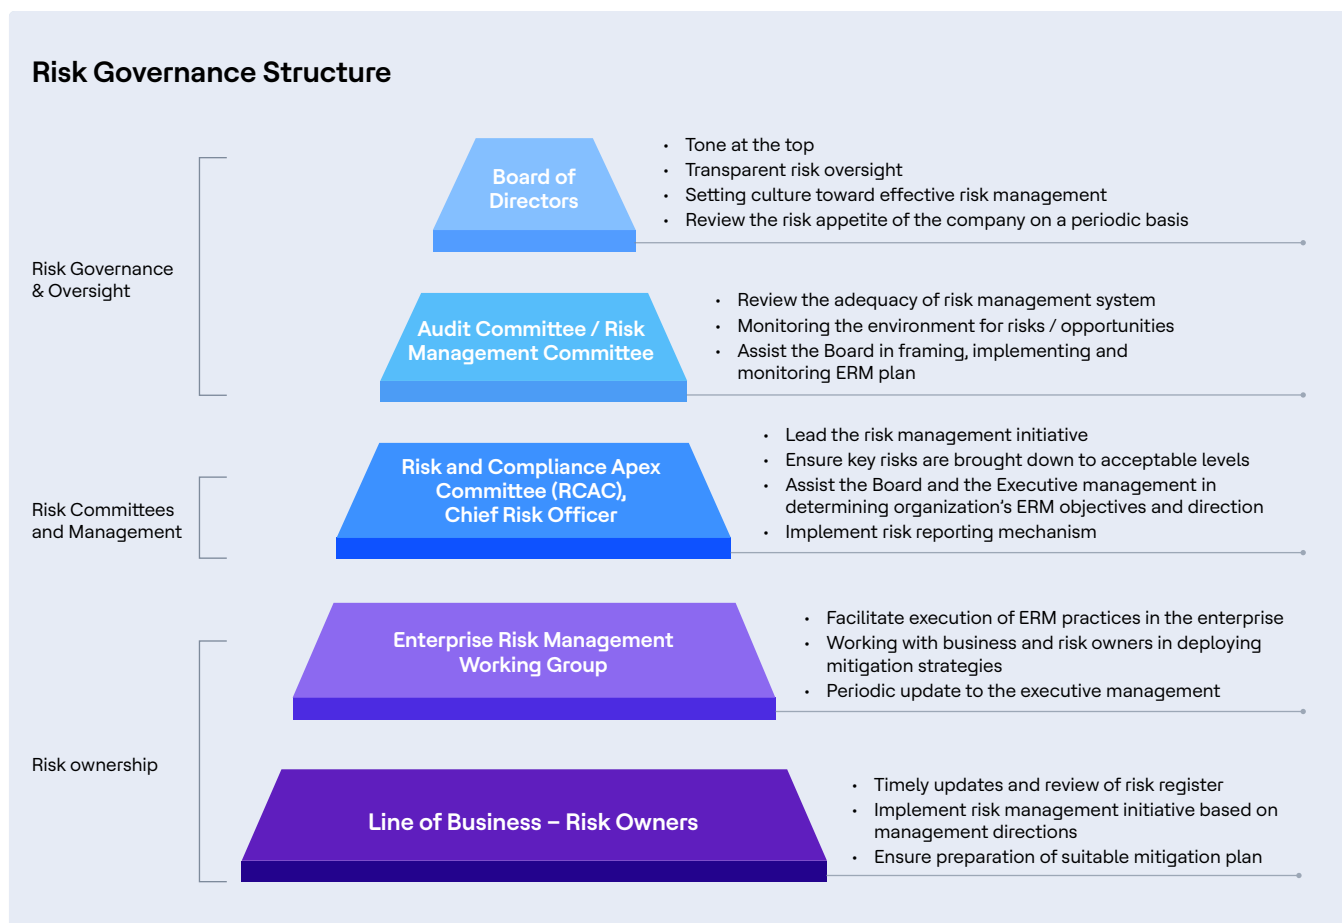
Risk Governance Structure

Risk Governance & Oversight

Board of Directors

- Tone at the top
- Transparent risk oversight
- Setting culture toward effective risk management
- Review the risk appetite of the company on a periodic basis

Audit Committee / Risk Management Committee

- Review the adequacy of risk management system
- Monitoring the environment for risks / opportunities
- Assist the Board in framing, implementing and monitoring ERM plan

Risk Committees and Management

Risk and Compliance Apex Committee (RCAC), Chief Risk Officer

- Lead the risk management initiative
- Ensure key risks are brought down to acceptable levels
- Assist the Board and the Executive management in determining organization's ERM objectives and direction
- Implement risk reporting mechanism

Risk ownership

Enterprise Risk Management Working Group

- Facilitate execution of ERM practices in the enterprise
- Working with business and risk owners in deploying mitigation strategies
- Periodic update to the executive management

Line of Business – Risk Owners

- Timely updates and review of risk register
- Implement risk management initiative based on management directions
- Ensure preparation of suitable mitigation plan